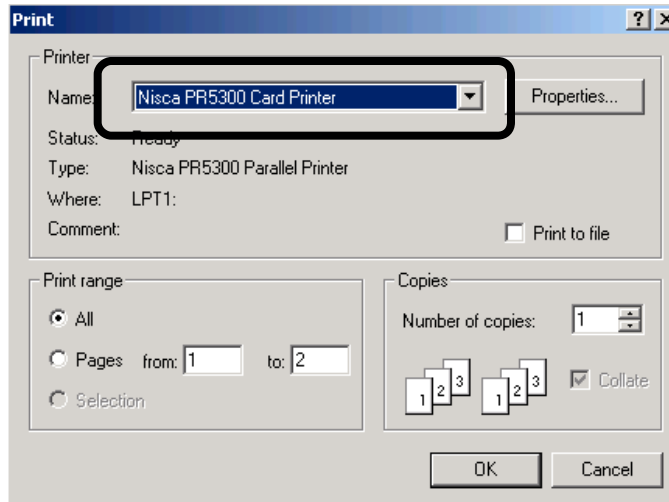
Print

?

X

Printer

Name: Nisca PR5300 Card Printer

Properties...

Status: Ready

Type: Nisca PR5300 Parallel Printer

Where: LPT1:

Comment:

Print to file

Print range

All

Pages from: 1 to: 2

Selection

Copies

Number of copies: 1

1 2 3 1 2 3

Collate

OK

Cancel